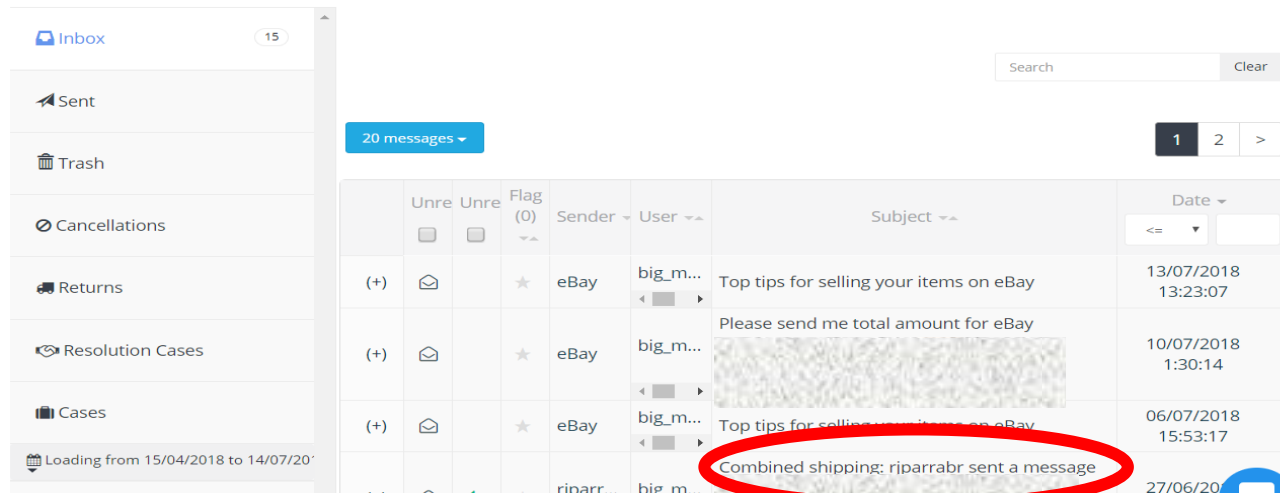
Inbox 15

Sent

Trash

Cancellations

Returns

Resolution Cases

Cases

Loading from 15/04/2018 to 14/07/20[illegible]

Search Clear

20 messages

1 2 >

| | Unre | Unre | Flag (0) | Sender | User | Subject | Date |
|---|---|---|---|---|---|---|---|
| (+) | | | | eBay | big_m... | Top tips for selling your items on eBay | 13/07/2018 13:23:07 |
| (+) | | | | eBay | big_m... | Please send me total amount for eBay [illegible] | 10/07/2018 1:30:14 |
| (+) | | | | eBay | big_m... | Top tips for selling your items on eBay | 06/07/2018 15:53:17 |
| | | | | riparr... | big_m... | Combined shipping: riparrabr sent a message | 27/06/20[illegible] |